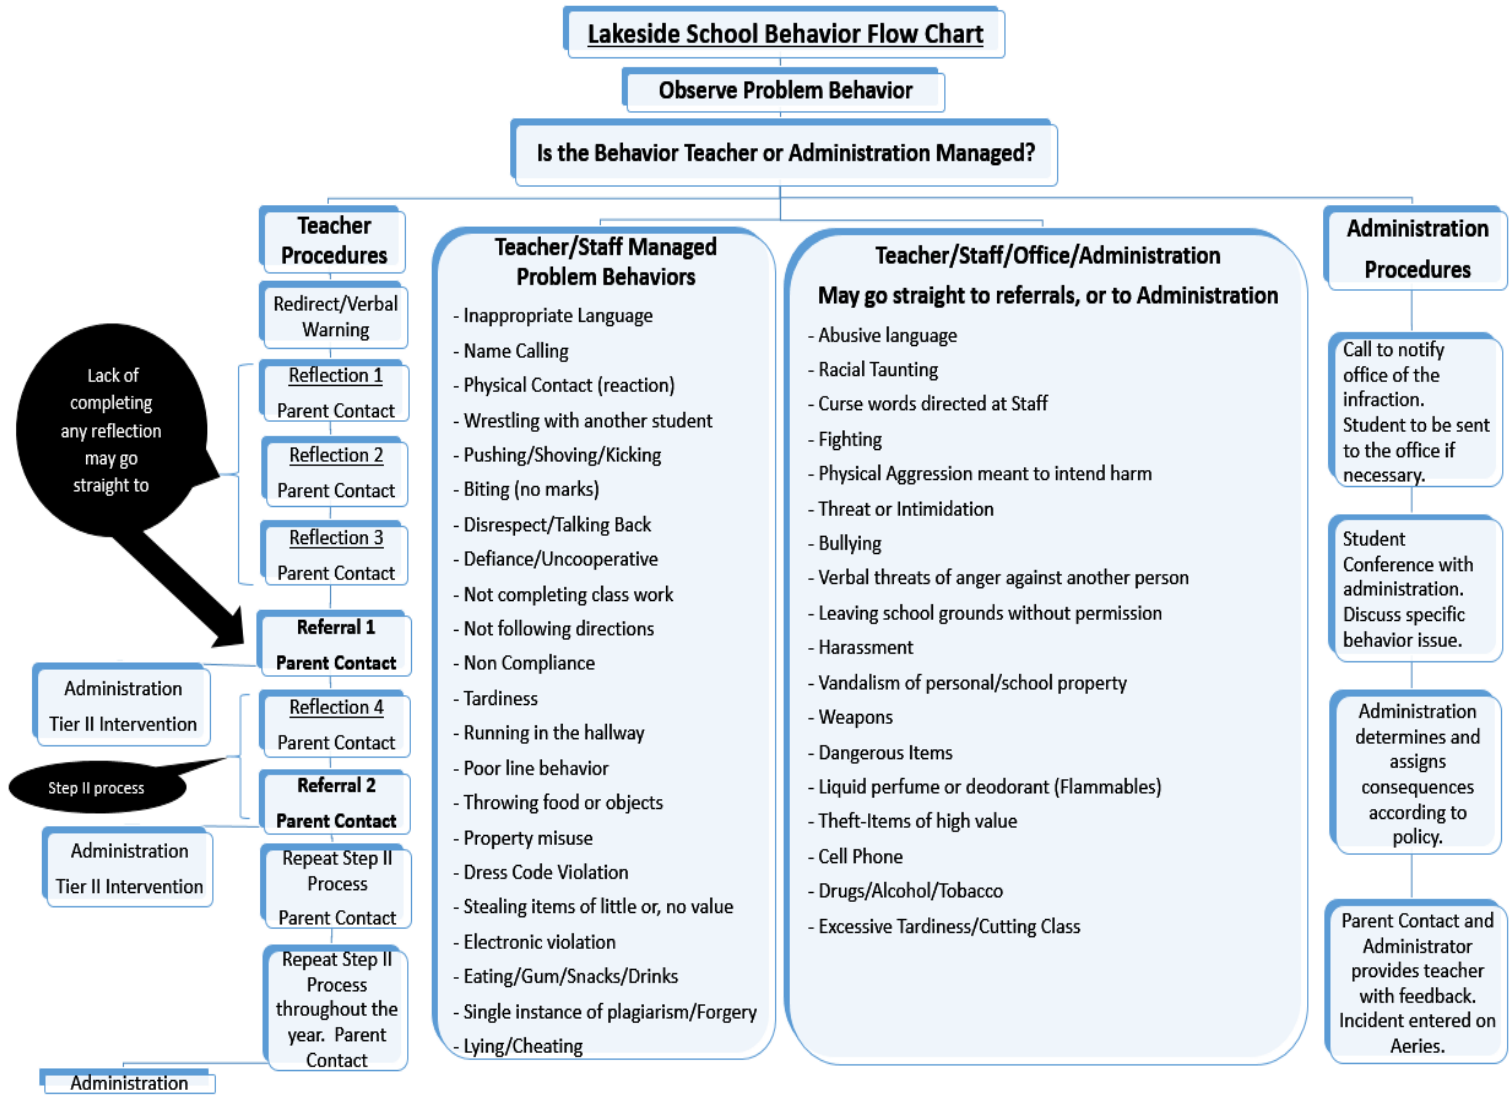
Lakeside School Behavior Flow Chart

Observe Problem Behavior

Is the Behavior Teacher or Administration Managed?

Teacher Procedures

Redirect/Verbal Warning

Reflection 1
Parent Contact

Reflection 2
Parent Contact

Reflection 3
Parent Contact

Lack of completing any reflection may go straight to

Referral 1
Parent Contact

Administration Tier II Intervention

Reflection 4
Parent Contact

Step II process

Referral 2
Parent Contact

Administration Tier II Intervention

Repeat Step II Process
Parent Contact

Repeat Step II Process throughout the year. Parent Contact

Administration

Teacher/Staff Managed Problem Behaviors

- Inappropriate Language
- Name Calling
- Physical Contact (reaction)
- Wrestling with another student
- Pushing/Shoving/Kicking
- Biting (no marks)
- Disrespect/Talking Back
- Defiance/Uncooperative
- Not completing class work
- Not following directions
- Non Compliance
- Tardiness
- Running in the hallway
- Poor line behavior
- Throwing food or objects
- Property misuse
- Dress Code Violation
- Stealing items of little or, no value
- Electronic violation
- Eating/Gum/Snacks/Drinks
- Single instance of plagiarism/Forgery
- Lying/Cheating

Teacher/Staff/Office/Administration
May go straight to referrals, or to Administration

- Abusive language
- Racial Taunting
- Curse words directed at Staff
- Fighting
- Physical Aggression meant to intend harm
- Threat or Intimidation
- Bullying
- Verbal threats of anger against another person
- Leaving school grounds without permission
- Harassment
- Vandalism of personal/school property
- Weapons
- Dangerous Items
- Liquid perfume or deodorant (Flammables)
- Theft-Items of high value
- Cell Phone
- Drugs/Alcohol/Tobacco
- Excessive Tardiness/Cutting Class

Administration Procedures

Call to notify office of the infraction. Student to be sent to the office if necessary.

Student Conference with administration. Discuss specific behavior issue.

Administration determines and assigns consequences according to policy.

Parent Contact and Administrator provides teacher with feedback. Incident entered on Aeries.